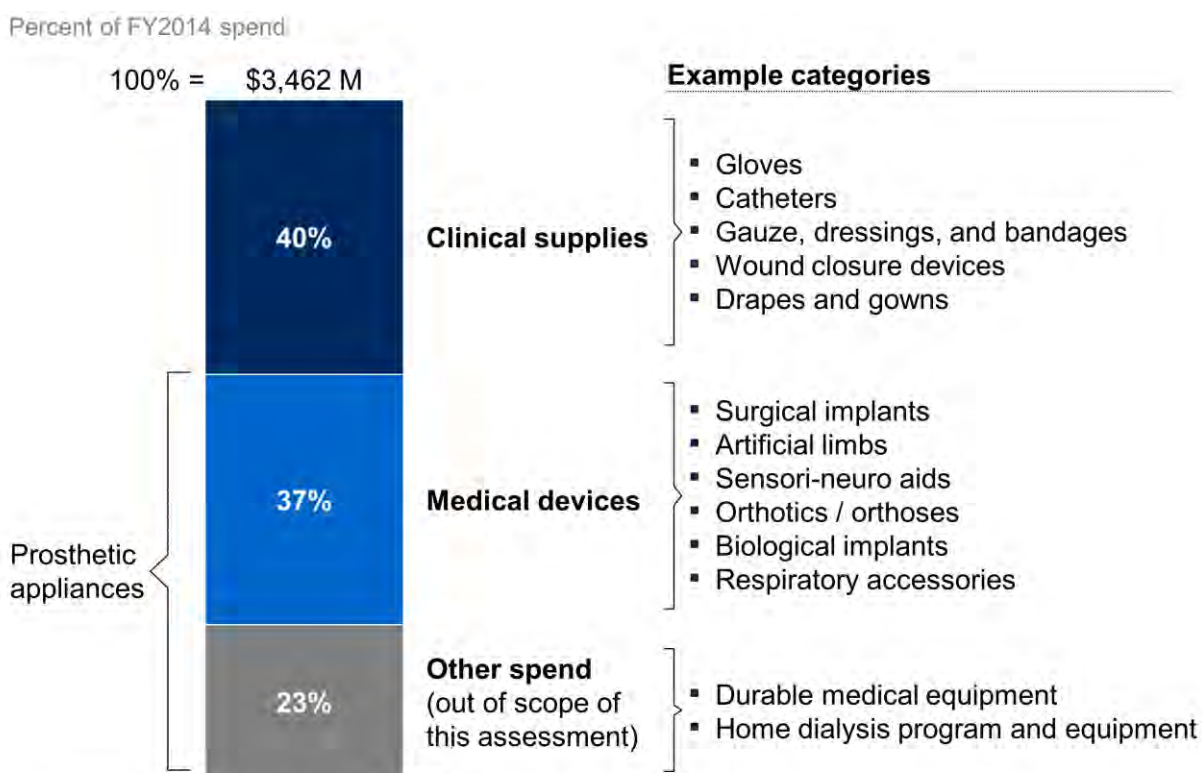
Percent of FY2014 spend

100% = \$3,462 M

Example categories

40%

Clinical supplies

- Gloves
- Catheters
- Gauze, dressings, and bandages
- Wound closure devices
- Drapes and gowns

37%

Medical devices

- Surgical implants
- Artificial limbs
- Sensori-neuro aids
- Orthotics / orthoses
- Biological implants
- Respiratory accessories

Prosthetic appliances

23%

Other spend (out of scope of this assessment)

- Durable medical equipment
- Home dialysis program and equipment